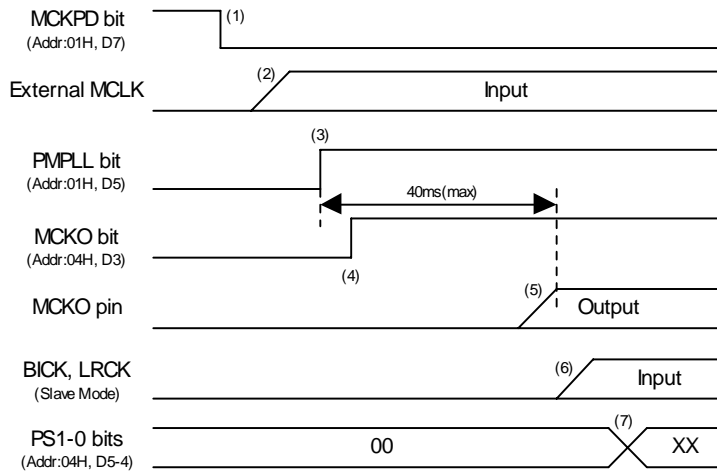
MCKPD bit
(Addr:01H, D7)
(1)

External MCLK
(2)
Input

(3)
PMPLL bit
(Addr:01H, D5)
40ms(max)

MCKO bit
(Addr:04H, D3)
(4)

MCKO pin
(5)
Output

BICK, LRCK
(Slave Mode)
(6)
Input

PS1-0 bits
(Addr:04H, D5-4)
00
(7)
XX